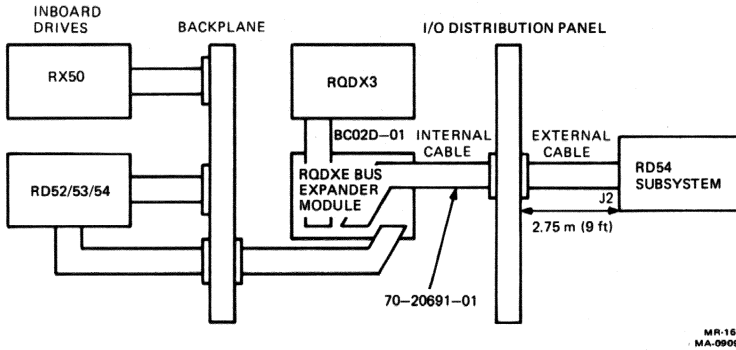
INBOARD DRIVES

BACKPLANE

I/O DISTRIBUTION PANEL

RX50

RQDX3

BC02D–01

INTERNAL CABLE

EXTERNAL CABLE

RD52/53/54

RQDXE BUS EXPANDER MODULE

RD54 SUBSYSTEM

J2

2.75 m (9 ft)

70–20691–01

MR-16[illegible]
MA-090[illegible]